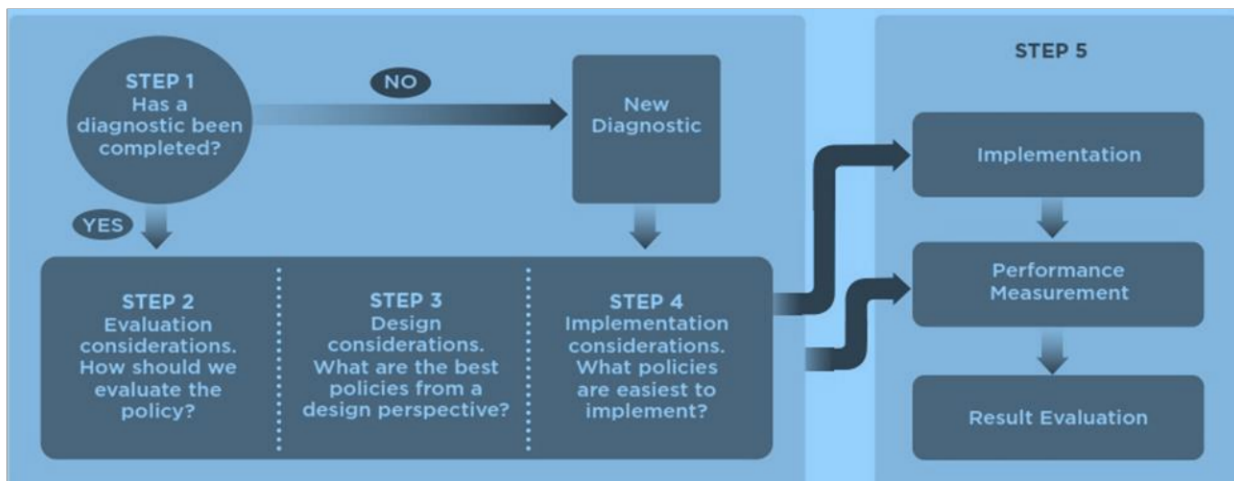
STEP 1
Has a diagnostic been completed?

NO

New Diagnostic

YES

STEP 2
Evaluation considerations. How should we evaluate the policy?

STEP 3
Design considerations. What are the best policies from a design perspective?

STEP 4
Implementation considerations. What policies are easiest to implement?

STEP 5

Implementation

Performance Measurement

Result Evaluation